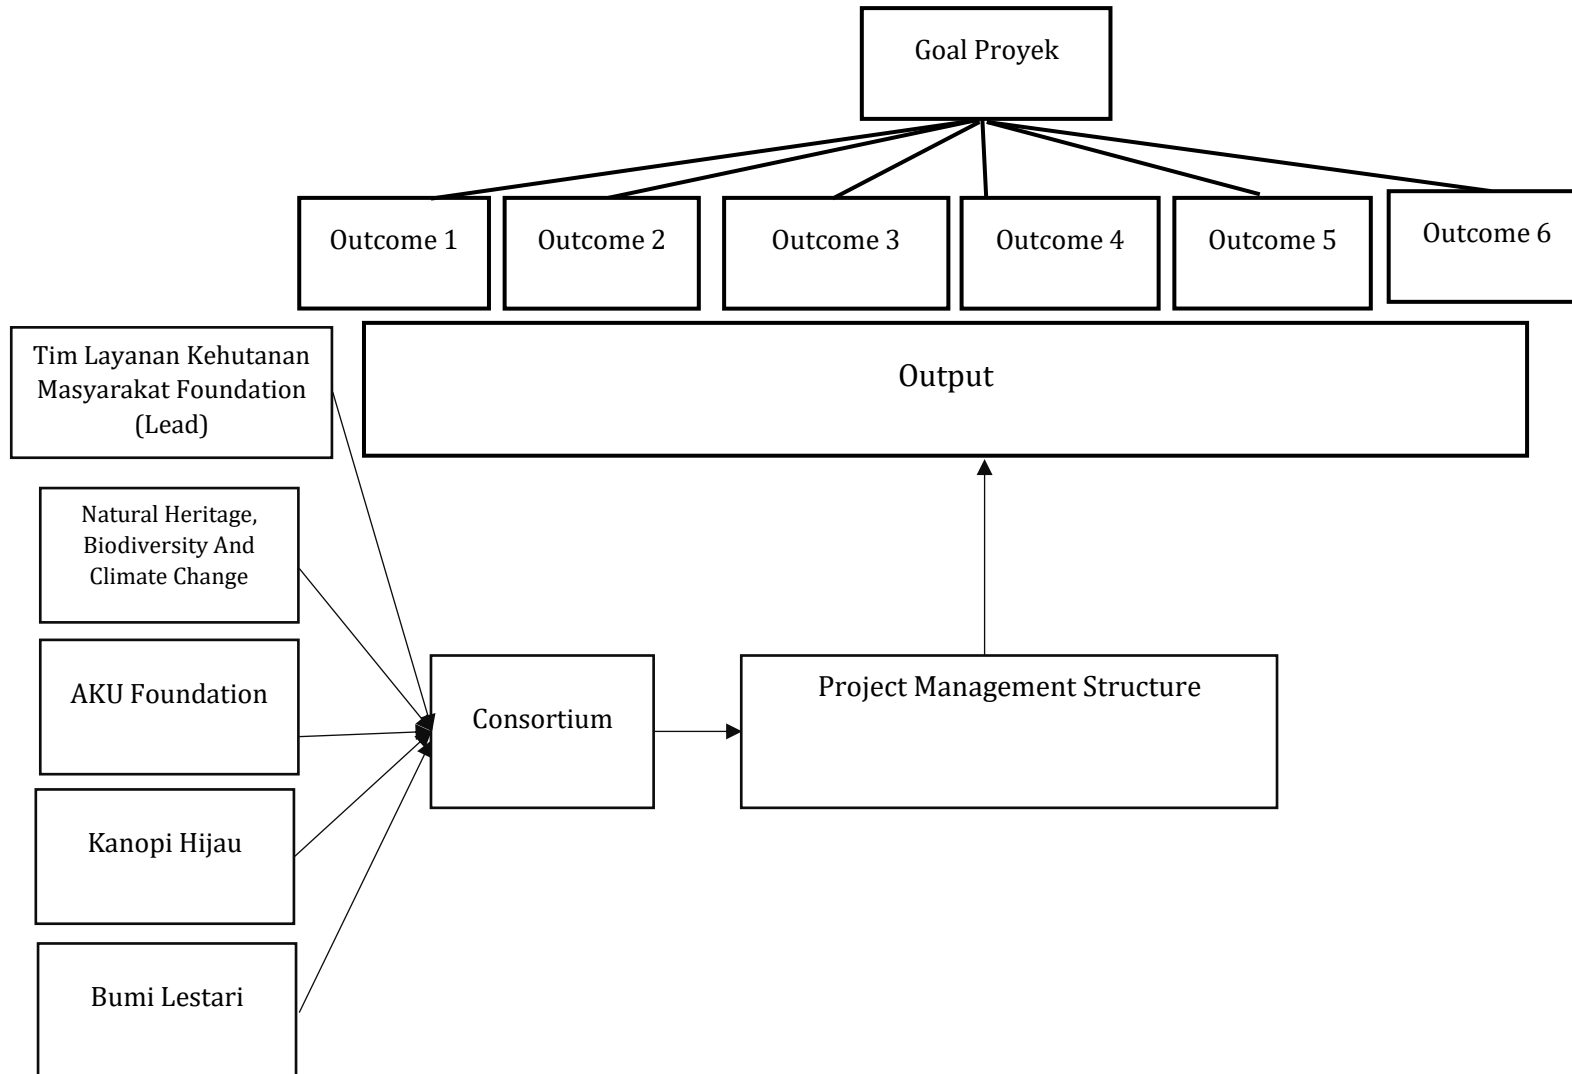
Goal Proyek

Outcome 1

Outcome 2

Outcome 3

Outcome 4

Outcome 5

Outcome 6

Tim Layanan Kehutanan Masyarakat Foundation (Lead)

Output

Natural Heritage, Biodiversity And Climate Change

AKU Foundation

Consortium

Project Management Structure

Kanopi Hijau

Bumi Lestari